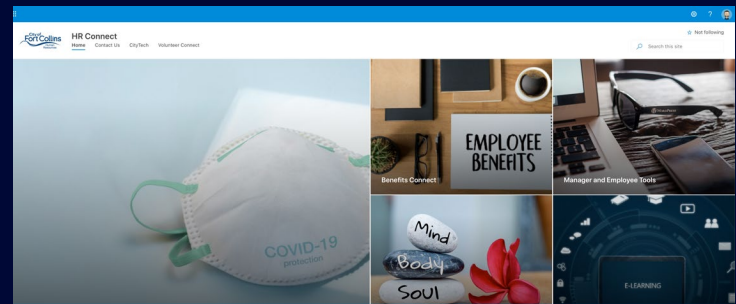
City of Fort Collins

HR Connect

Home Contact Us CityTech Volunteer Connect

Not following

Search this site

COVID-19 protection

EMPLOYEE BENEFITS

Benefits Connect

Manager and Employee Tools

Mind Body Soul

E-LEARNING